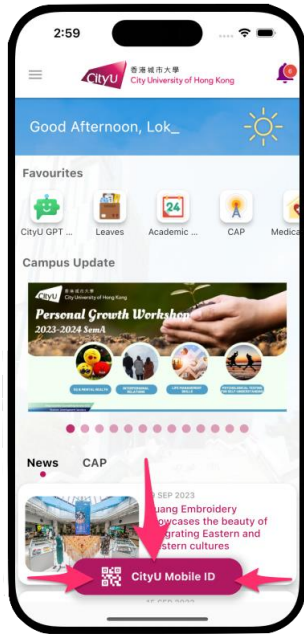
2:59

CityU 香港城市大學 City University of Hong Kong

Good Afternoon, Lok_

Favourites

CityU GPT ...
Leaves
24
Academic ...
CAP
Medica

Campus Update

CityU City University of Hong Kong
Personal Growth Workshop
2023-2024 SemA

News CAP

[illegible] SEP 2023
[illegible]uang Embroidery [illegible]owcases the beauty of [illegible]grating Eastern and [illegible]stern cultures

CityU Mobile ID